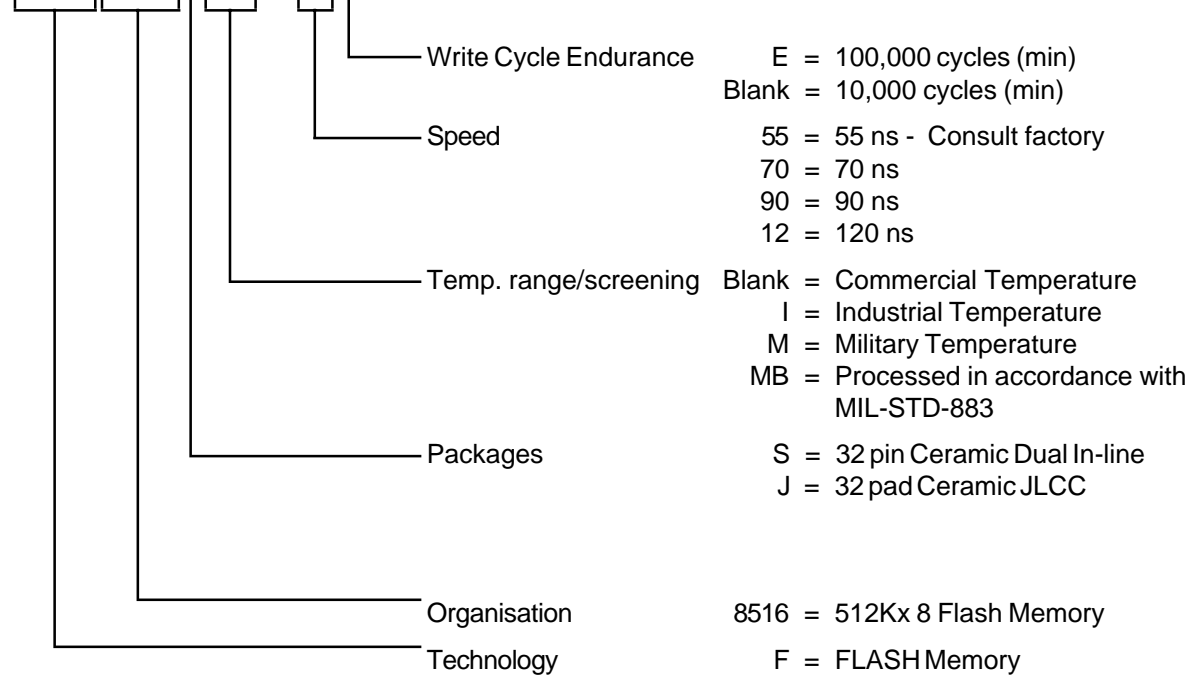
Write Cycle Endurance E = 100,000 cycles (min)
Blank = 10,000 cycles (min)

Speed 55 = 55 ns - Consult factory
70 = 70 ns
90 = 90 ns
12 = 120 ns

Temp. range/screening Blank = Commercial Temperature
I = Industrial Temperature
M = Military Temperature
MB = Processed in accordance with MIL-STD-883

Packages S = 32 pin Ceramic Dual In-line
J = 32 pad Ceramic JLCC

Organisation 8516 = 512Kx 8 Flash Memory

Technology F = FLASH Memory